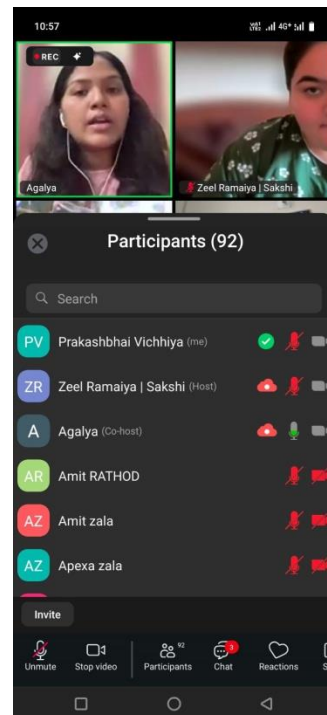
10:57

REC

Agalya

Zeel Ramaiya | Sakshi

Participants (92)

Search

PV Prakashbhai Vichhiya (me)

ZR Zeel Ramaiya | Sakshi (Host)

A Agalya (Co-host)

AR Amit RATHOD

AZ Amit zala

AZ Apexa zala

Invite

Unmute

Stop video

92 Participants

3 Chat

Reactions